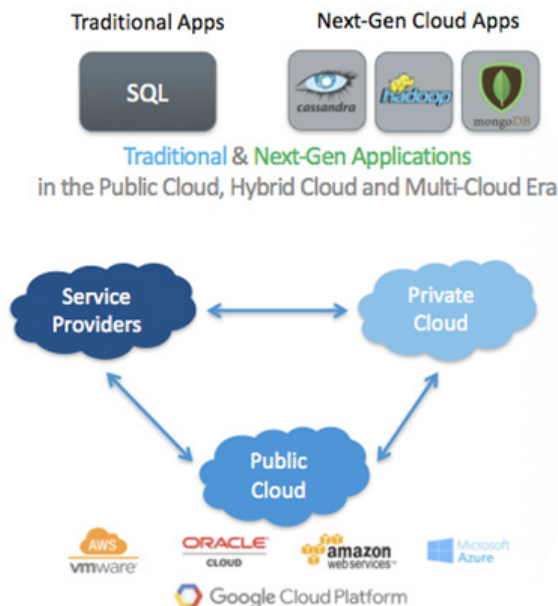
Traditional Apps

Next-Gen Cloud Apps

SQL

cassandra

hadoop

mongoDB

Traditional & Next-Gen Applications
in the Public Cloud, Hybrid Cloud and Multi-Cloud Era

Service Providers

Private Cloud

Public Cloud

AWS vmware

ORACLE CLOUD

amazon web services

Microsoft Azure

Google Cloud Platform